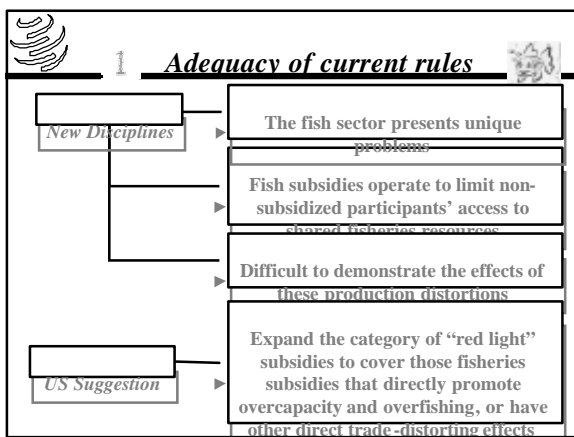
Adequacy of current rules

New Disciplines

The fish sector presents unique problems

Fish subsidies operate to limit non-subsidized participants' access to shared fisheries resources

Difficult to demonstrate the effects of these production distortions

US Suggestion

Expand the category of "red light" subsidies to cover those fisheries subsidies that directly promote overcapacity and overfishing, or have other direct trade-distorting effects